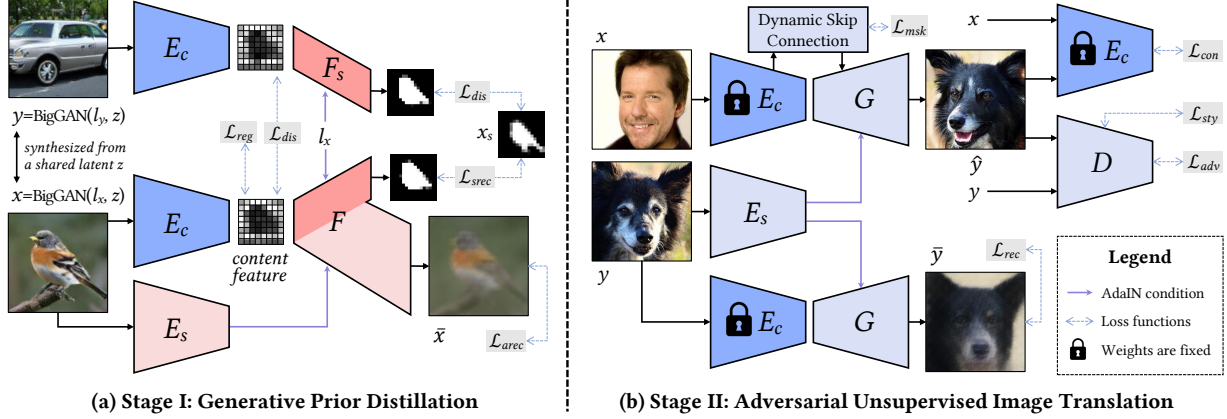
$E_c$

$F_s$

$\mathcal{L}_{dis}$

$y$=BigGAN($l_y$, $z$)

synthesized from a shared latent $z$

$\mathcal{L}_{reg}$ $\mathcal{L}_{dis}$

$l_x$

$x_s$

$x$=BigGAN($l_x$, $z$)

$E_c$

$\mathcal{L}_{srec}$

$F$

content feature

$E_s$

$\bar{x}$

$\mathcal{L}_{arec}$

(a) Stage I: Generative Prior Distillation

Dynamic Skip Connection

$\mathcal{L}_{msk}$

$x$

$x$

$E_c$

$\mathcal{L}_{con}$

$E_c$

$G$

$\mathcal{L}_{sty}$

$\hat{y}$

$D$

$\mathcal{L}_{adv}$

$y$

$E_s$

$\bar{y}$

$\mathcal{L}_{rec}$

Legend

AdaIN condition

Loss functions

Weights are fixed

$y$

$E_c$

$G$

(b) Stage II: Adversarial Unsupervised Image Translation